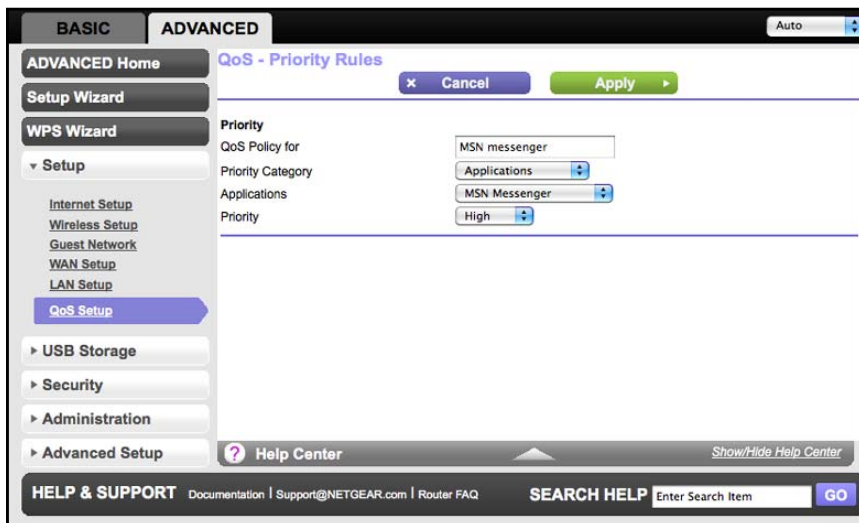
BASIC ADVANCED

Auto

ADVANCED Home

Setup Wizard

WPS Wizard

▾ Setup

Internet Setup
Wireless Setup
Guest Network
WAN Setup
LAN Setup
QoS Setup

▸ USB Storage

▸ Security

▸ Administration

▸ Advanced Setup

QoS - Priority Rules

× Cancel

Apply ▸

Priority

QoS Policy for: MSN messenger

Priority Category: Applications

Applications: MSN Messenger

Priority: High

? Help Center

Show/Hide Help Center

HELP & SUPPORT Documentation | Support@NETGEAR.com | Router FAQ

SEARCH HELP Enter Search Item GO